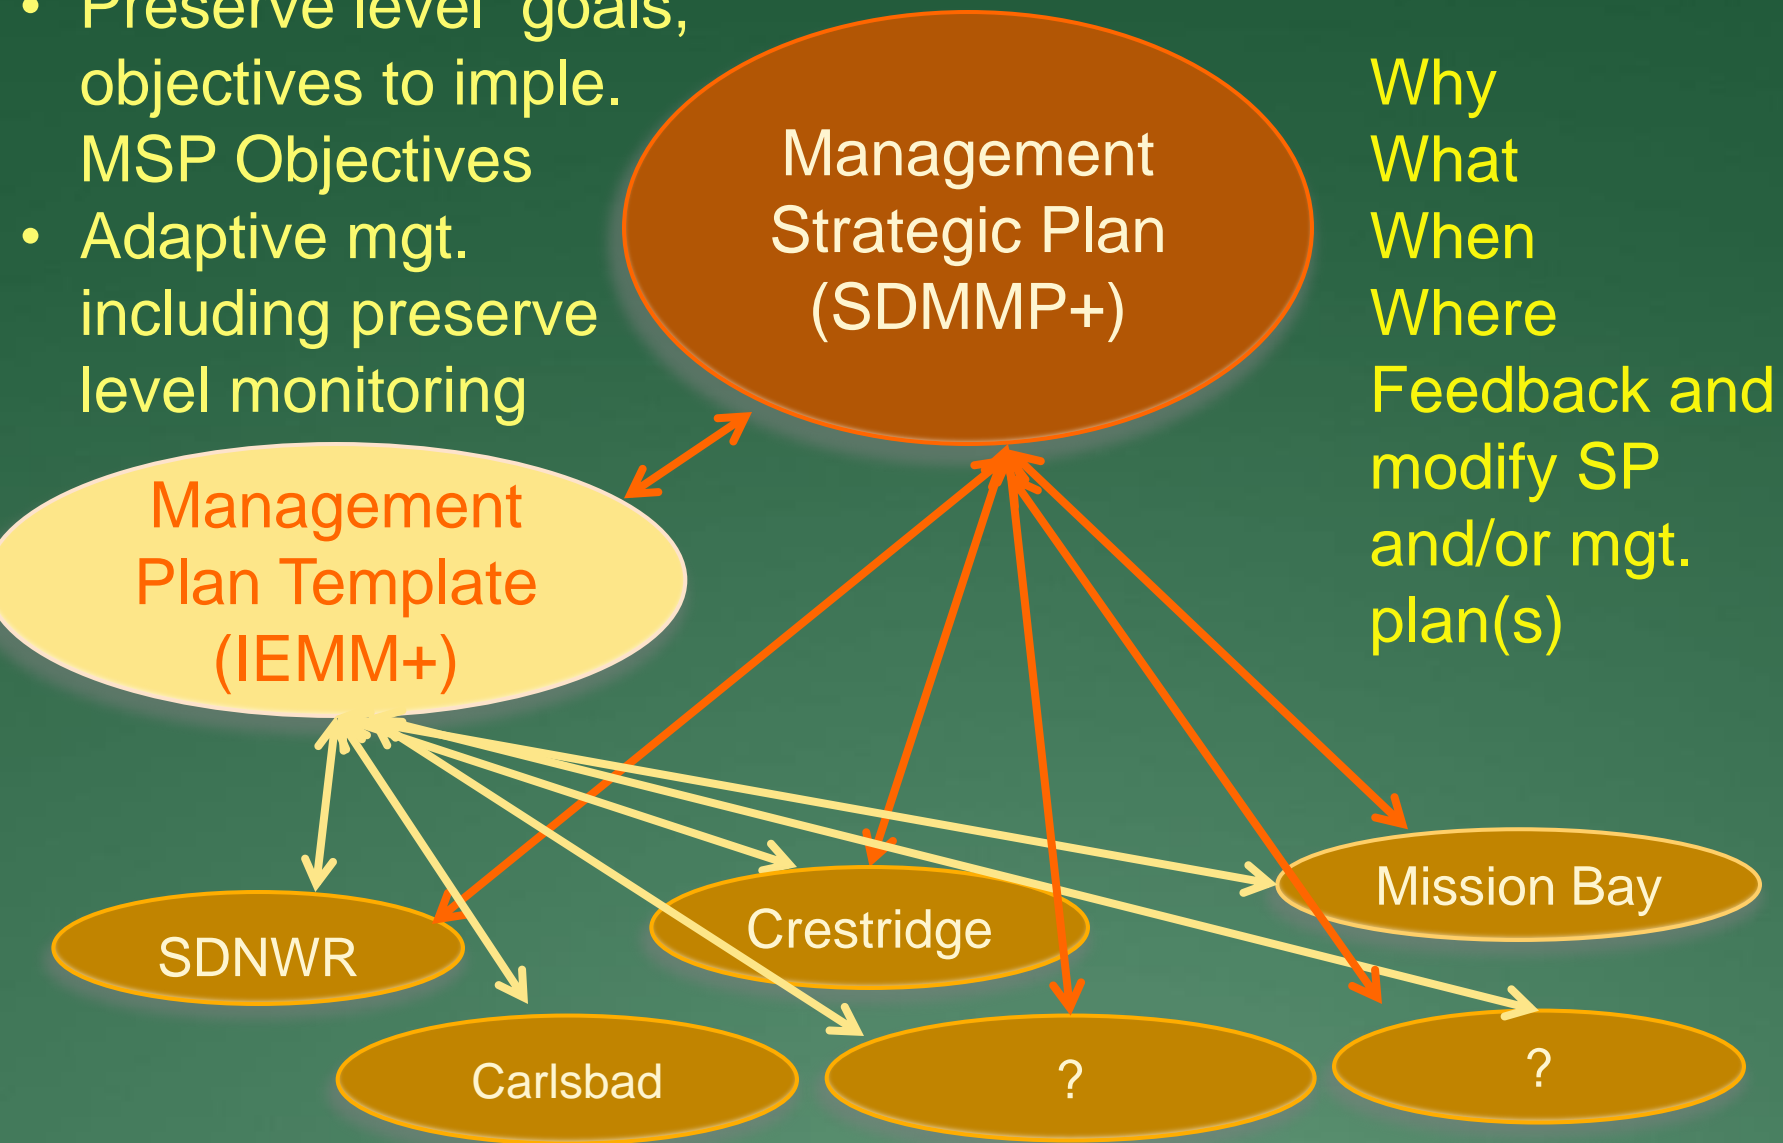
• Preserve level goals, objectives to imple. MSP Objectives
• Adaptive mgt. including preserve level monitoring

Management Strategic Plan (SDMMP+)

Why
What
When
Where
Feedback and modify SP and/or mgt. plan(s)

Management Plan Template (IEMM+)

SDNWR

Crestridge

Mission Bay

Carlsbad

?

?